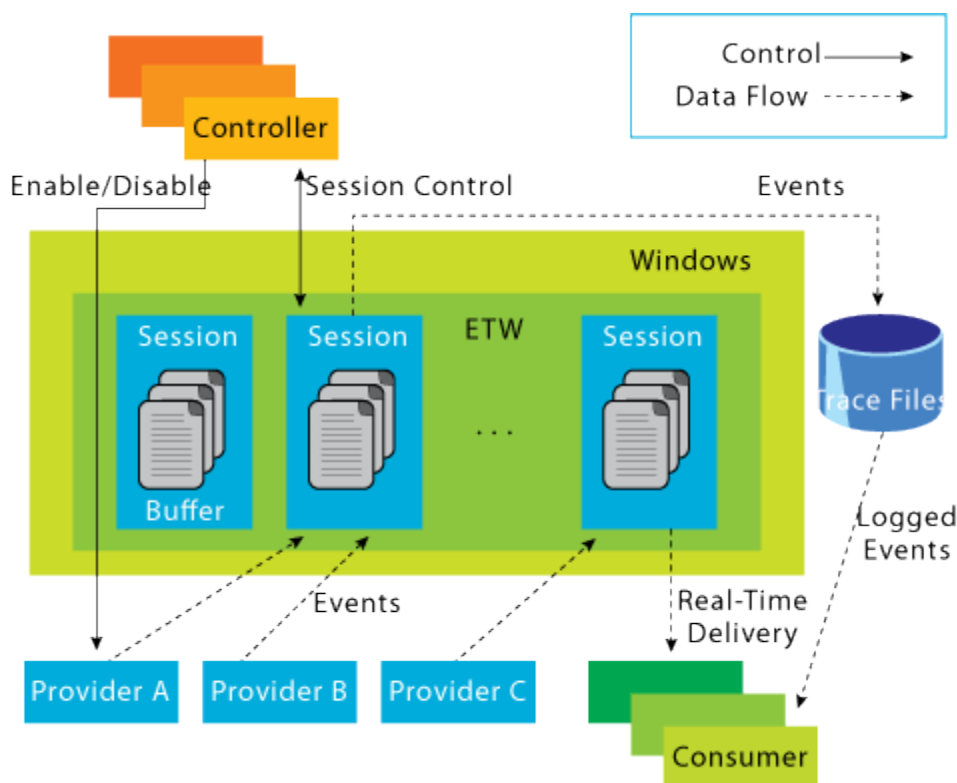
Control

Data Flow

Controller

Enable/Disable

Session Control

Events

Windows

ETW

Session

Buffer

Session

. . .

Session

Trace Files

Logged Events

Events

Real-Time Delivery

Provider A

Provider B

Provider C

Consumer